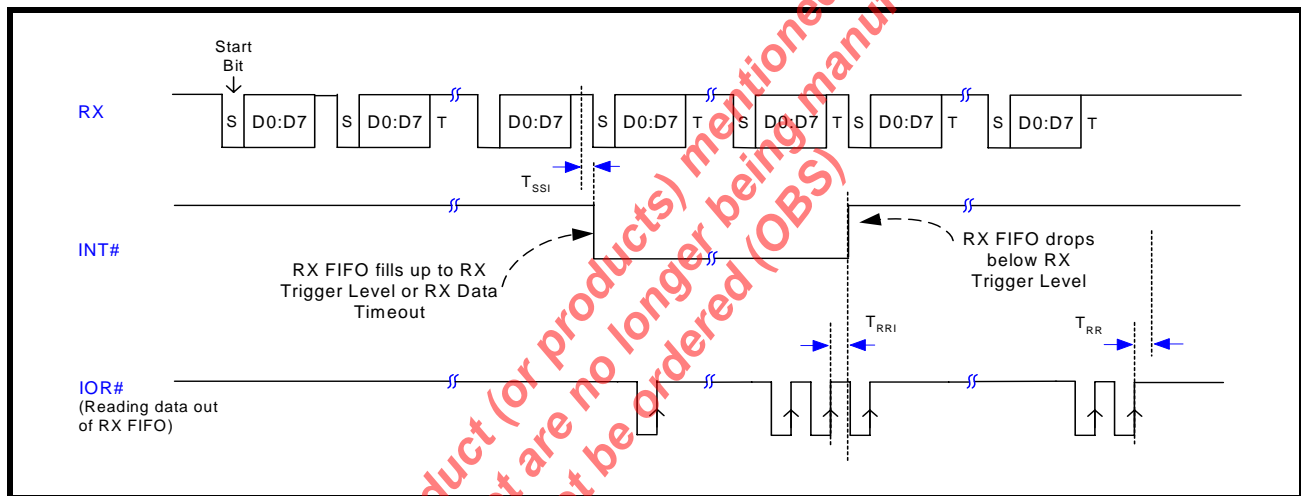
Start Bit

RX

S D0:D7 S D0:D7 T D0:D7 S D0:D7 T S D0:D7 T S D0:D7 T S D0:D7 T

$T_{SSI}$

INT#

RX FIFO fills up to RX Trigger Level or RX Data Timeout

RX FIFO drops below RX Trigger Level

$T_{RRI}$

$T_{RR}$

IOR#
(Reading data out of RX FIFO)

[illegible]duct (or products) mentioned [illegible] manu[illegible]
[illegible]t are no longer being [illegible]
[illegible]t be ordered (OBS)